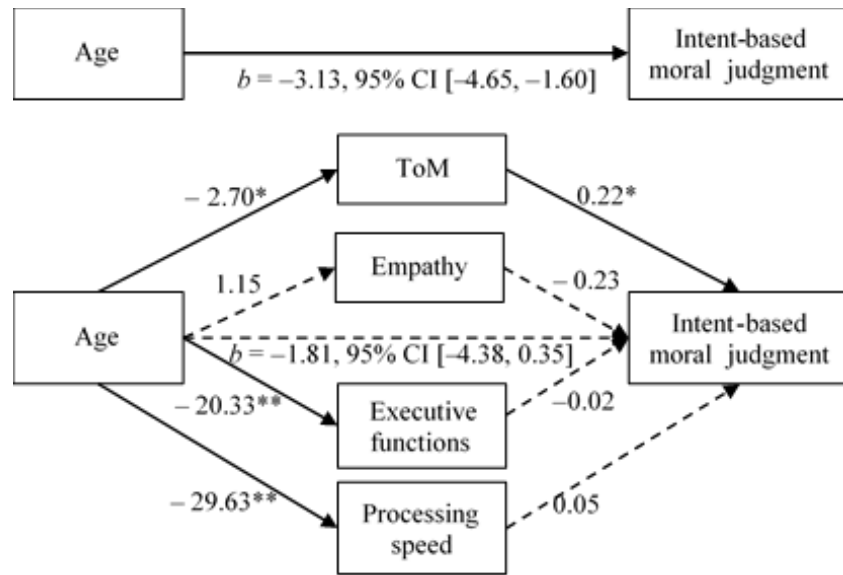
Age

$b$ = –3.13, 95% CI [–4.65, –1.60]

Intent-based moral judgment

ToM

– 2.70*

0.22*

Empathy

1.15

– 0.23

Age

$b$ = –1.81, 95% CI [–4.38, 0.35]

Intent-based moral judgment

– 20.33**

Executive functions

–0.02

– 29.63**

Processing speed

0.05